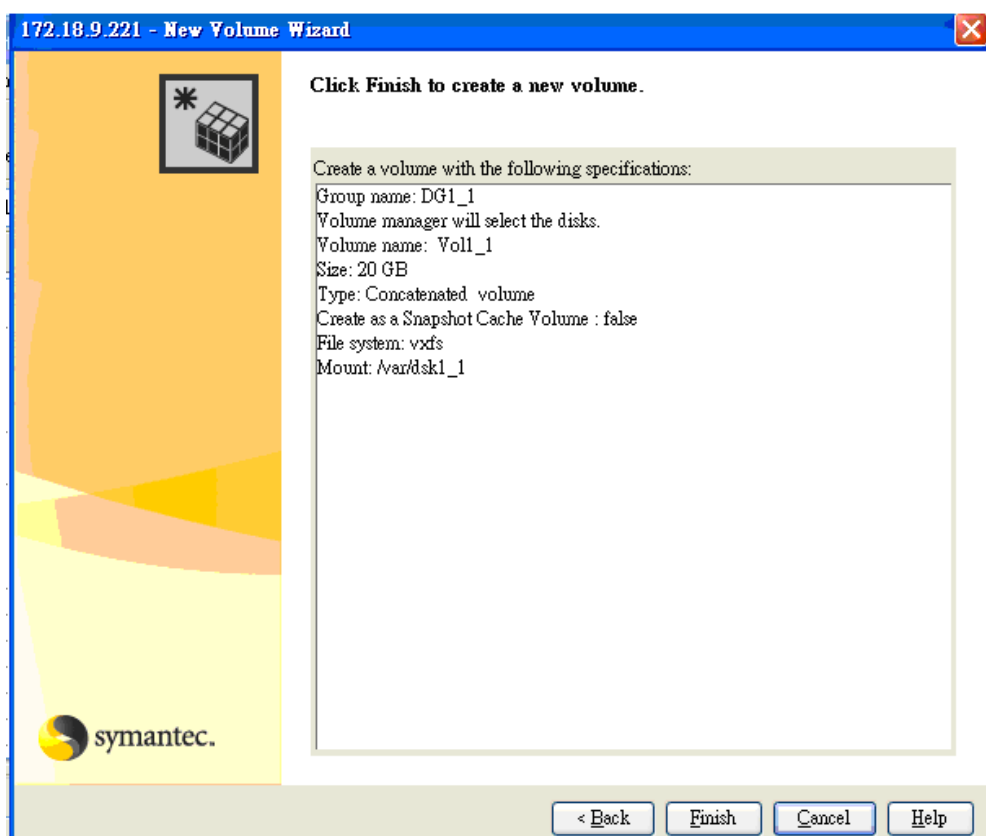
172.18.9.221 - New Volume Wizard

Click Finish to create a new volume.

Create a volume with the following specifications:
Group name: DG1_1
Volume manager will select the disks.
Volume name: Vol1_1
Size: 20 GB
Type: Concatenated volume
Create as a Snapshot Cache Volume : false
File system: vxfs
Mount: /var/dsk1_1

symantec.

< Back
Finish
Cancel
Help